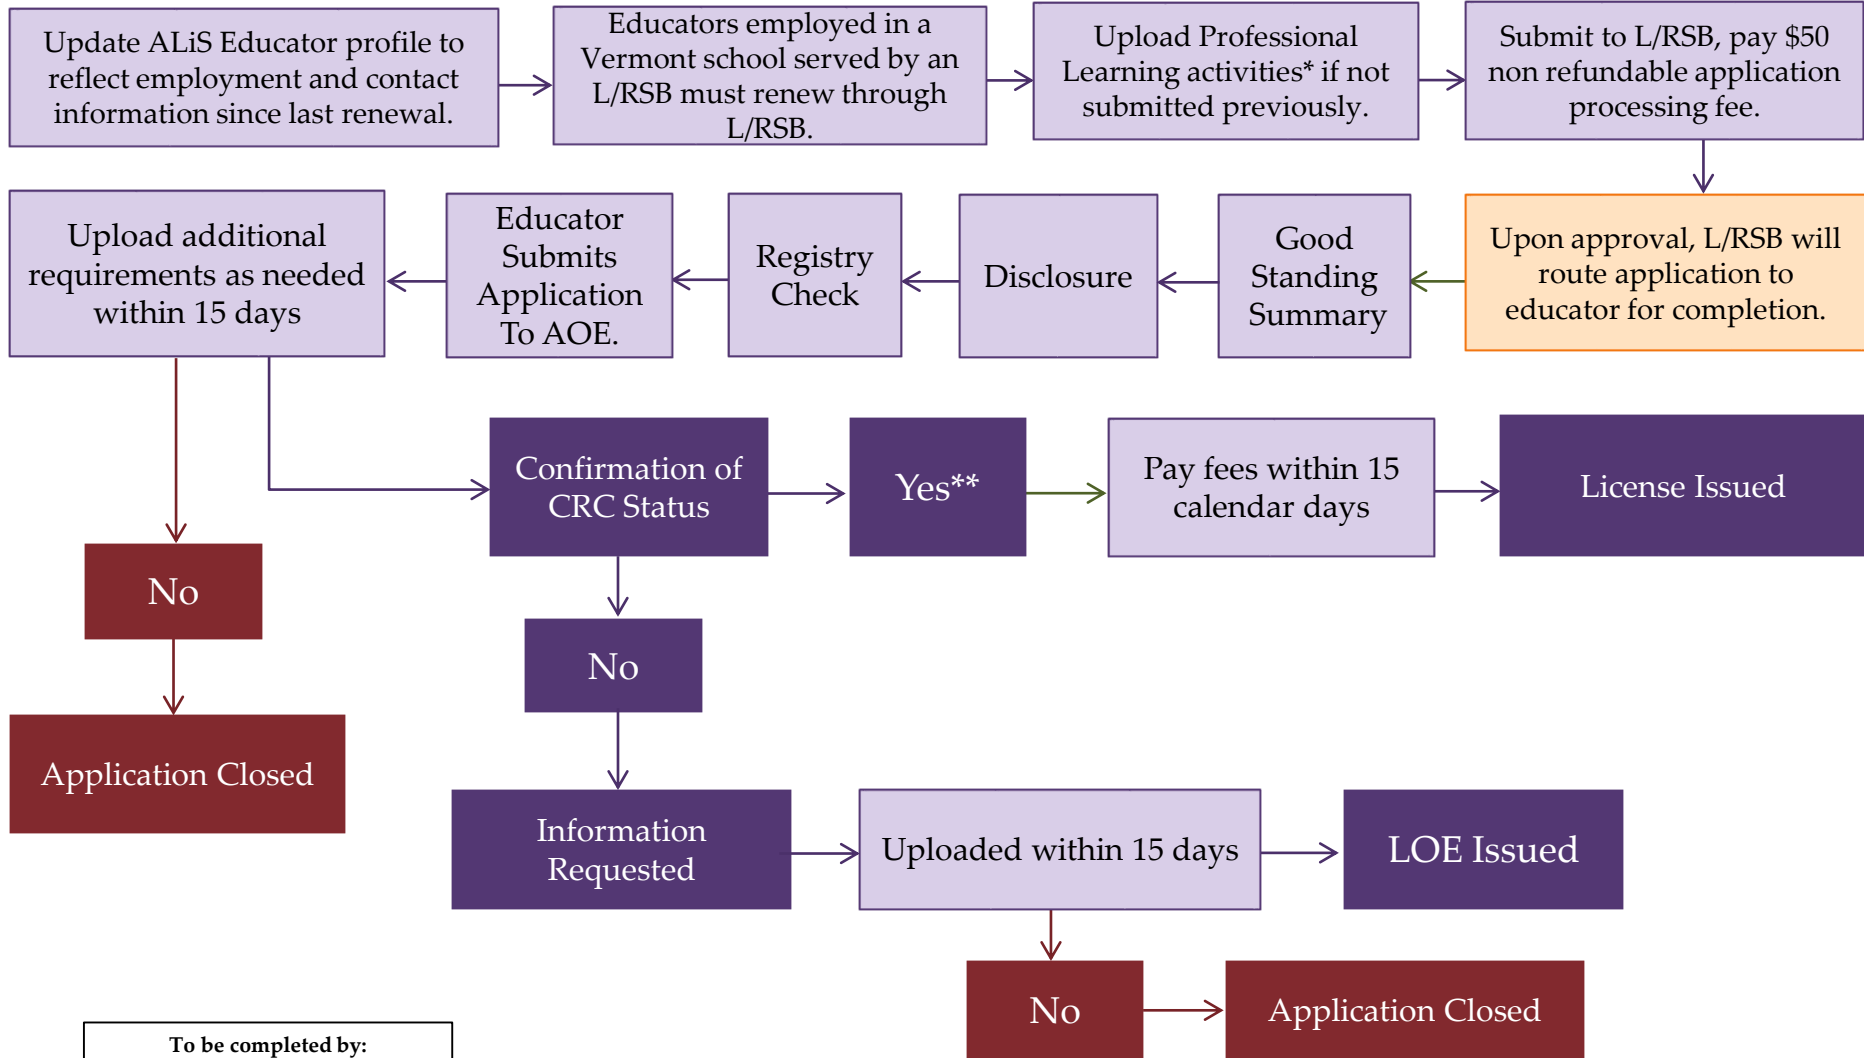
Update ALiS Educator profile to reflect employment and contact information since last renewal.

Educators employed in a Vermont school served by an L/RSB must renew through L/RSB.

Upload Professional Learning activities* if not submitted previously.

Submit to L/RSB, pay $50 non refundable application processing fee.

Upon approval, L/RSB will route application to educator for completion.

Good Standing Summary

Disclosure

Registry Check

Educator Submits Application To AOE.

Upload additional requirements as needed within 15 days

Confirmation of CRC Status

Yes**

Pay fees within 15 calendar days

License Issued

No

Application Closed

No

Information Requested

Uploaded within 15 days

LOE Issued

No

Application Closed

To be completed by: